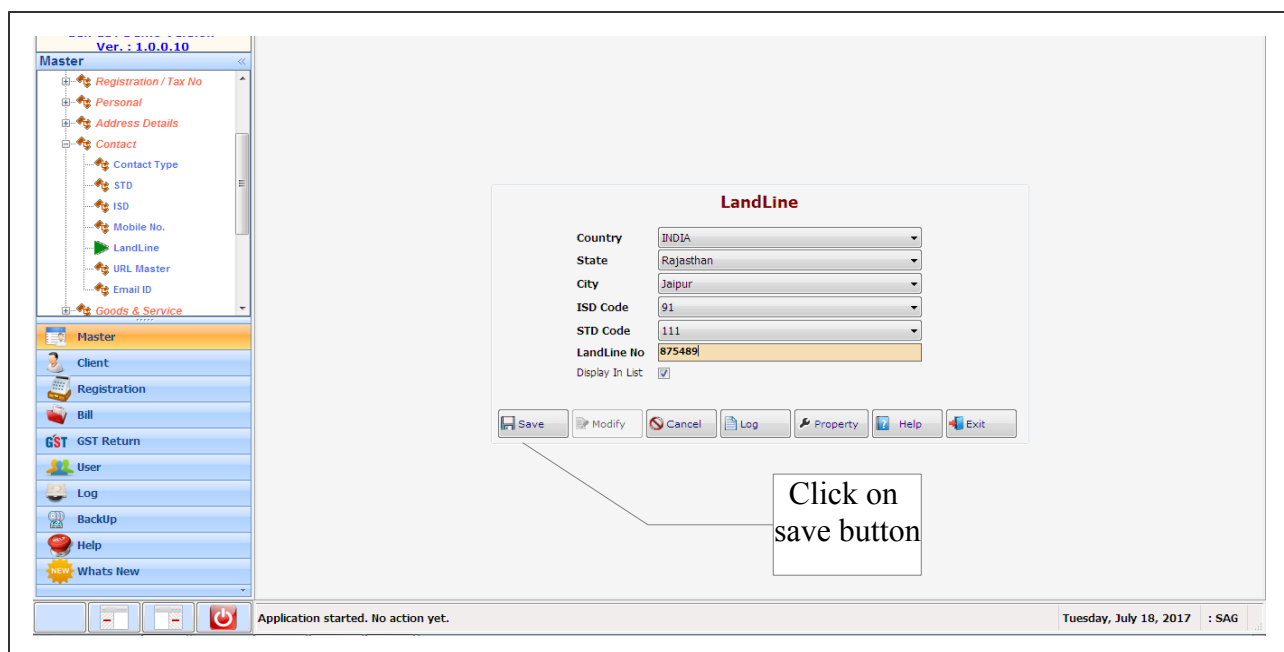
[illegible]
Ver. : 1.0.0.10
Master
Registration / Tax No
Personal
Address Details
Contact
Contact Type
STD
ISD
Mobile No.
LandLine
URL Master
Email ID
Goods & Service
Master
Client
Registration
Bill
GST Return
User
Log
BackUp
Help
Whats New

LandLine
Country INDIA
State Rajasthan
City Jaipur
ISD Code 91
STD Code 111
LandLine No 875489
Display In List
Save Modify Cancel Log Property Help Exit

Click on save button

Application started. No action yet.
Tuesday, July 18, 2017 : SAG